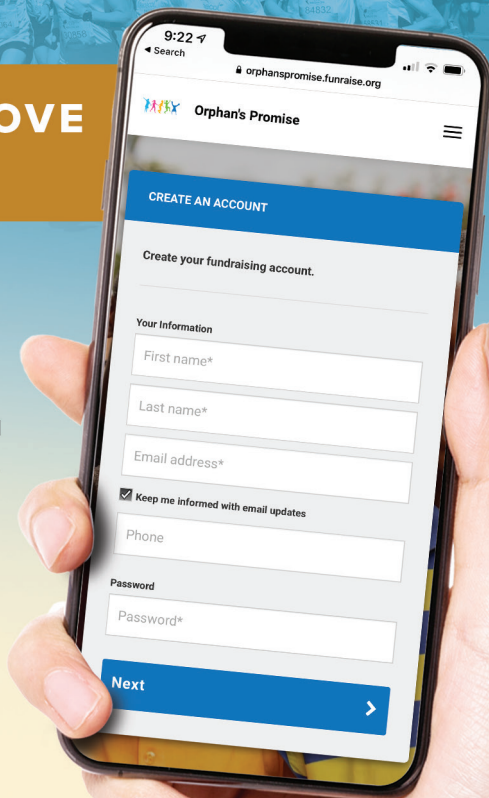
OVE

9:22
◂ Search
orphanspromise.funraise.org

Orphan's Promise

CREATE AN ACCOUNT

Create your fundraising account.

Your Information

First name*

Last name*

Email address*

Keep me informed with email updates

Phone

Password

Password*

Next